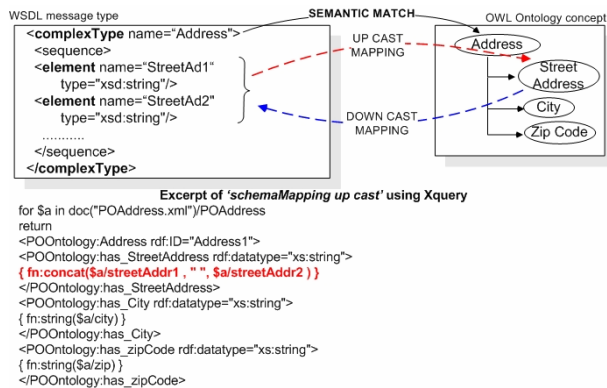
WSDL message type

SEMANTIC MATCH

OWL Ontology concept

<complexType name="Address">
<sequence>
<element name="StreetAd1"
type="xsd:string"/>
<element name="StreetAd2"
type="xsd:string"/>
...........
</sequence>
</complexType>

UP CAST MAPPING

DOWN CAST MAPPING

Address

Street Address

City

Zip Code

Excerpt of 'schemaMapping up cast' using Xquery

for $a in doc("POAddress.xml")/POAddress
return
<POOntology:Address rdf:ID="Address1">
<POOntology:has_StreetAddress rdf:datatype="xs:string">
{ fn:concat($a/streetAddr1 , " ", $a/streetAddr2 ) }
</POOntology:has_StreetAddress>
<POOntology:has_City rdf:datatype="xs:string">
{ fn:string($a/city) }
</POOntology:has_City>
<POOntology:has_zipCode rdf:datatype="xs:string">
{ fn:string($a/zip) }
</POOntology:has_zipCode>